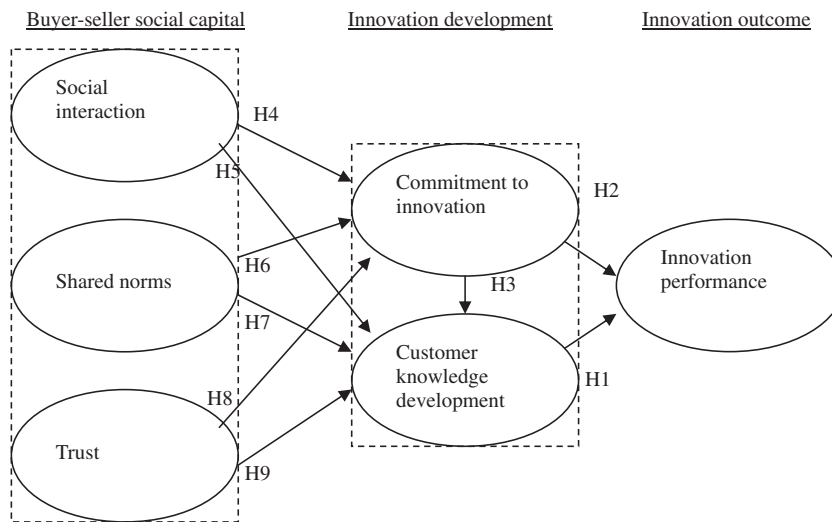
Buyer-seller social capital

Innovation development

Innovation outcome

Social interaction

H4

H5

Shared norms

H6

H7

H8

Trust

H9

Commitment to innovation

H2

H3

Customer knowledge development

H1

Innovation performance